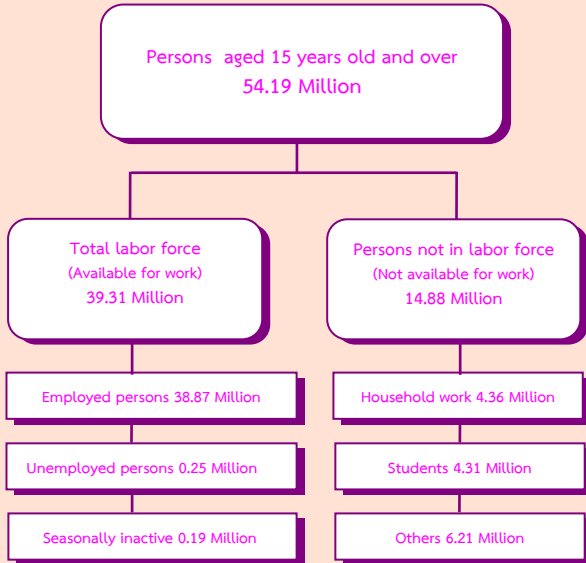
Persons aged 15 years old and over
54.19 Million

Total labor force
(Available for work)
39.31 Million

Persons not in labor force
(Not available for work)
14.88 Million

Employed persons 38.87 Million

Unemployed persons 0.25 Million

Seasonally inactive 0.19 Million

Household work 4.36 Million

Students 4.31 Million

Others 6.21 Million